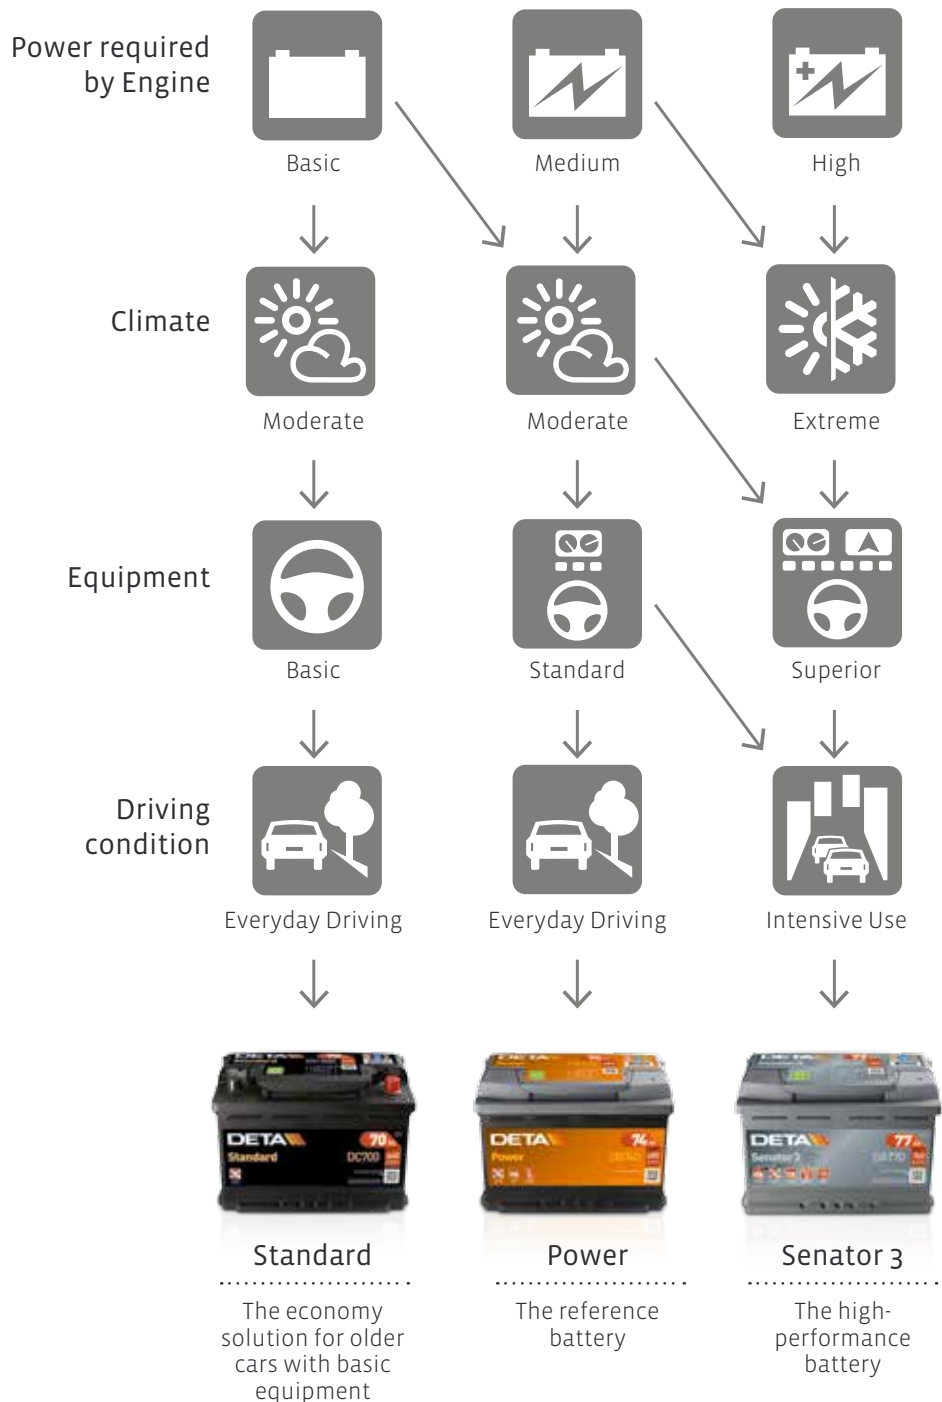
Power required by Engine

Basic

Medium

High

Climate

Moderate

Moderate

Extreme

Equipment

Basic

Standard

Superior

Driving condition

Everyday Driving

Everyday Driving

Intensive Use

DETA Standard 70 DC700

DETA Power 74

DETA Senator 3 77

Standard

The economy solution for older cars with basic equipment

Power

The reference battery

Senator 3

The high-performance battery